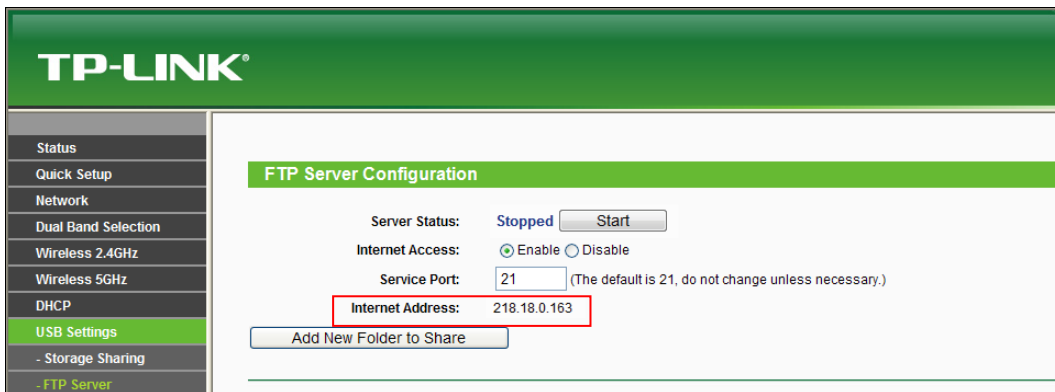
TP-LINK®

Status
Quick Setup
Network
Dual Band Selection
Wireless 2.4GHz
Wireless 5GHz
DHCP
USB Settings
- Storage Sharing
- FTP Server

FTP Server Configuration

Server Status: Stopped Start
Internet Access: Enable Disable
Service Port: 21 (The default is 21, do not change unless necessary.)
Internet Address: 218.18.0.163

Add New Folder to Share